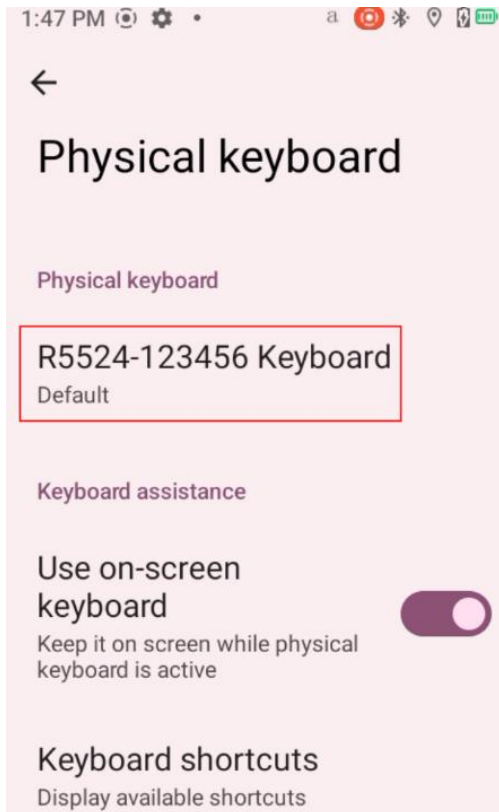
1:47 PM

Physical keyboard

Physical keyboard

R5524-123456 Keyboard
Default

Keyboard assistance

Use on-screen keyboard
Keep it on screen while physical keyboard is active

Keyboard shortcuts
Display available shortcuts